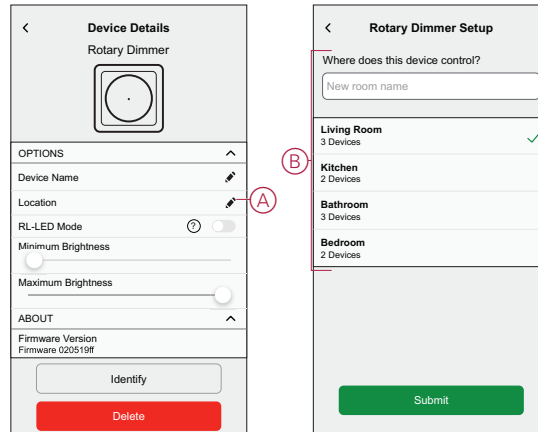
<

Device Details

Rotary Dimmer

OPTIONS

Device Name

Location

A

RL-LED Mode

?

Minimum Brightness

Maximum Brightness

ABOUT

Firmware Version
Firmware 020519ff

Identify

Delete

<

Rotary Dimmer Setup

Where does this device control?

New room name

B

Living Room
3 Devices

Kitchen
2 Devices

Bathroom
3 Devices

Bedroom
2 Devices

Submit